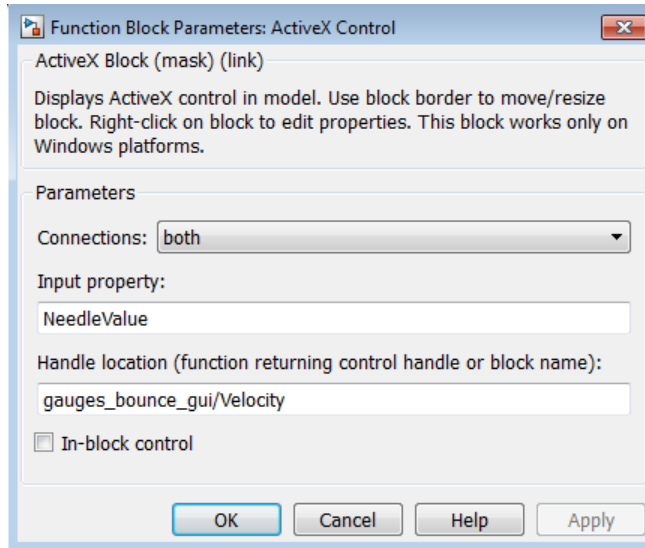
Function Block Parameters: ActiveX Control

ActiveX Block (mask) (link)

Displays ActiveX control in model. Use block border to move/resize block. Right-click on block to edit properties. This block works only on Windows platforms.

Parameters

Connections: both

Input property:

NeedleValue

Handle location (function returning control handle or block name):

gauges_bounce_gui/Velocity

In-block control

OK Cancel Help Apply